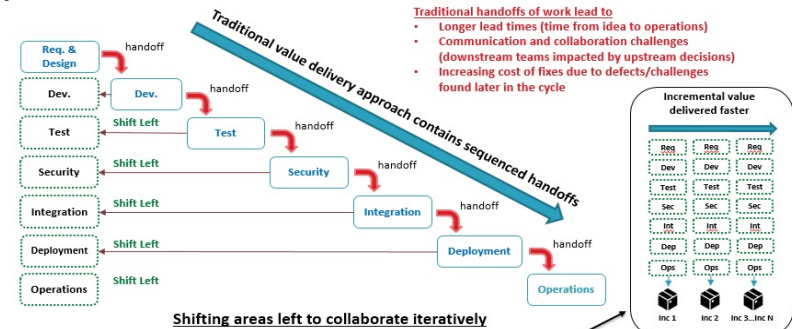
Traditional handoffs of work lead to
• Longer lead times (time from idea to operations)
• Communication and collaboration challenges (downstream teams impacted by upstream decisions)
• Increasing cost of fixes due to defects/challenges found later in the cycle

Traditional value delivery approach contains sequenced handoffs

Req. & Design
handoff
Dev.
Dev.
handoff
Test
Shift Left
Test
handoff
Security
Shift Left
Security
handoff
Integration
Shift Left
Integration
handoff
Deployment
Shift Left
Deployment
handoff
Operations
Shift Left
Operations

Shifting areas left to collaborate iteratively

Incremental value delivered faster

| Req | Req | Req |
|---|---|---|
| Dev | Dev | Dev |
| Test | Test | Test |
| Sec | Sec | Sec |
| Int | Int | Int |
| Dep | Dep | Dep |
| Ops | Ops | Ops |
| Inc 1 | Inc 2 | Inc 3...Inc N |